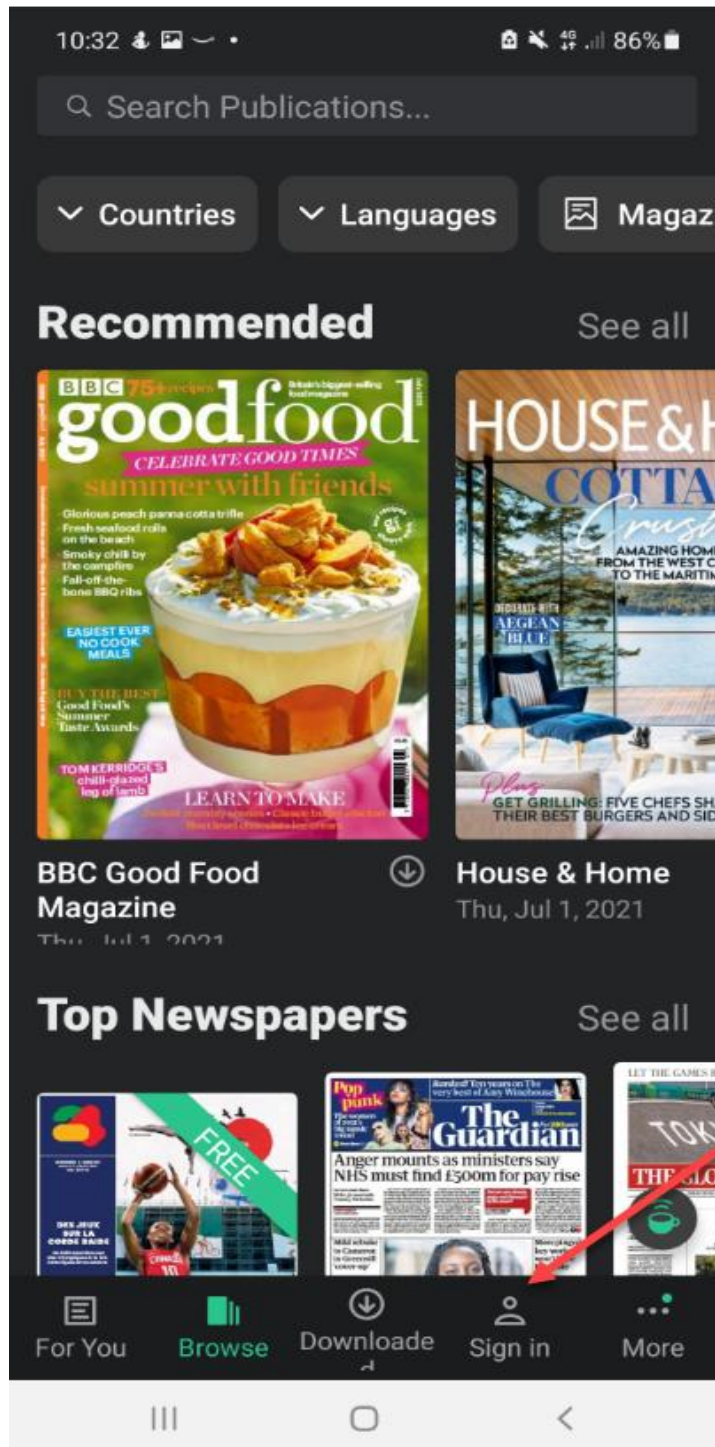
10:32 86%

Search Publications...

Countries Languages Magaz

Recommended See all

BBC 75+ recipes good food Britain's biggest-selling food magazine
CELEBRATE GOOD TIMES
summer with friends
Glorious peach panna cotta trifle
Fresh seafood rolls on the beach
Smoky chilli by the campfire
Fall-off-the-bone BBQ ribs
EASIEST EVER NO COOK MEALS
BUY THE BEST Good Food's Summer Taste Awards
TOM KERRIDGE'S chilli-glazed leg of lamb
LEARN TO MAKE

HOUSE & H
COTTA
Crush
AMAZING HOM FROM THE WEST CO TO THE MARITIM
AEGEAN BLUE
Plus GET GRILLING: FIVE CHEFS SH THEIR BEST BURGERS AND SID

BBC Good Food Magazine
Thu, Jul 1, 2021

House & Home
Thu, Jul 1, 2021

Top Newspapers See all

FREE
DES JEUX SUR LA CORDE RAIDE

Pop punk
The Guardian
Anger mounts as ministers say NHS must find £500m for pay rise

TOKY
THE GLO

For You Browse Downloaded Sign in More